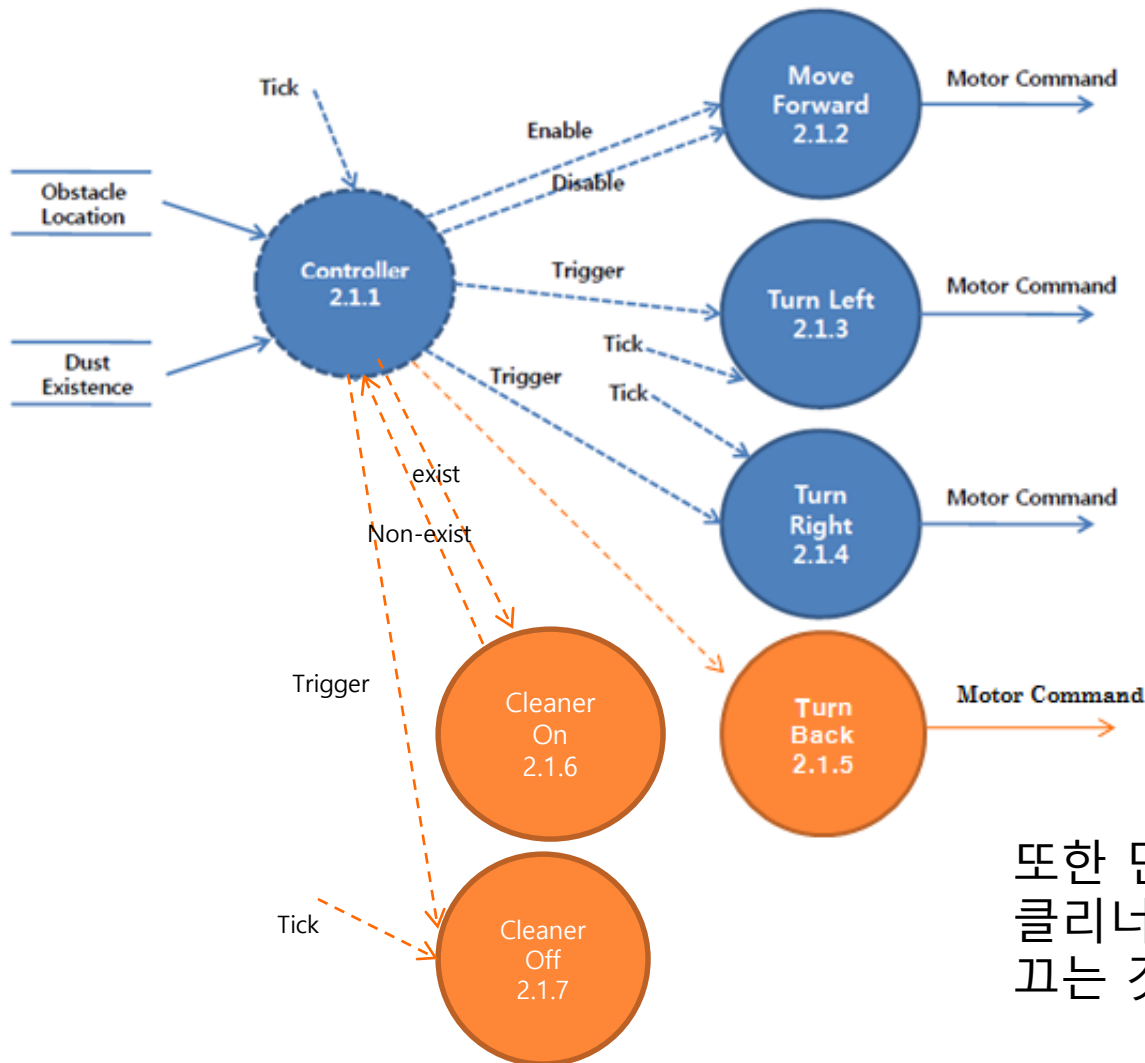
Tick

Obstacle Location

Dust Existence

Controller 2.1.1

Enable

Disable

Move Forward 2.1.2

Motor Command

Trigger

Turn Left 2.1.3

Motor Command

Tick

Trigger

Tick

Turn Right 2.1.4

Motor Command

exist

Non-exist

Trigger

Cleaner On 2.1.6

Turn Back 2.1.5

Motor Command

Tick

Cleaner Off 2.1.7

또한 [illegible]
클리너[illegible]
끄는 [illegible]